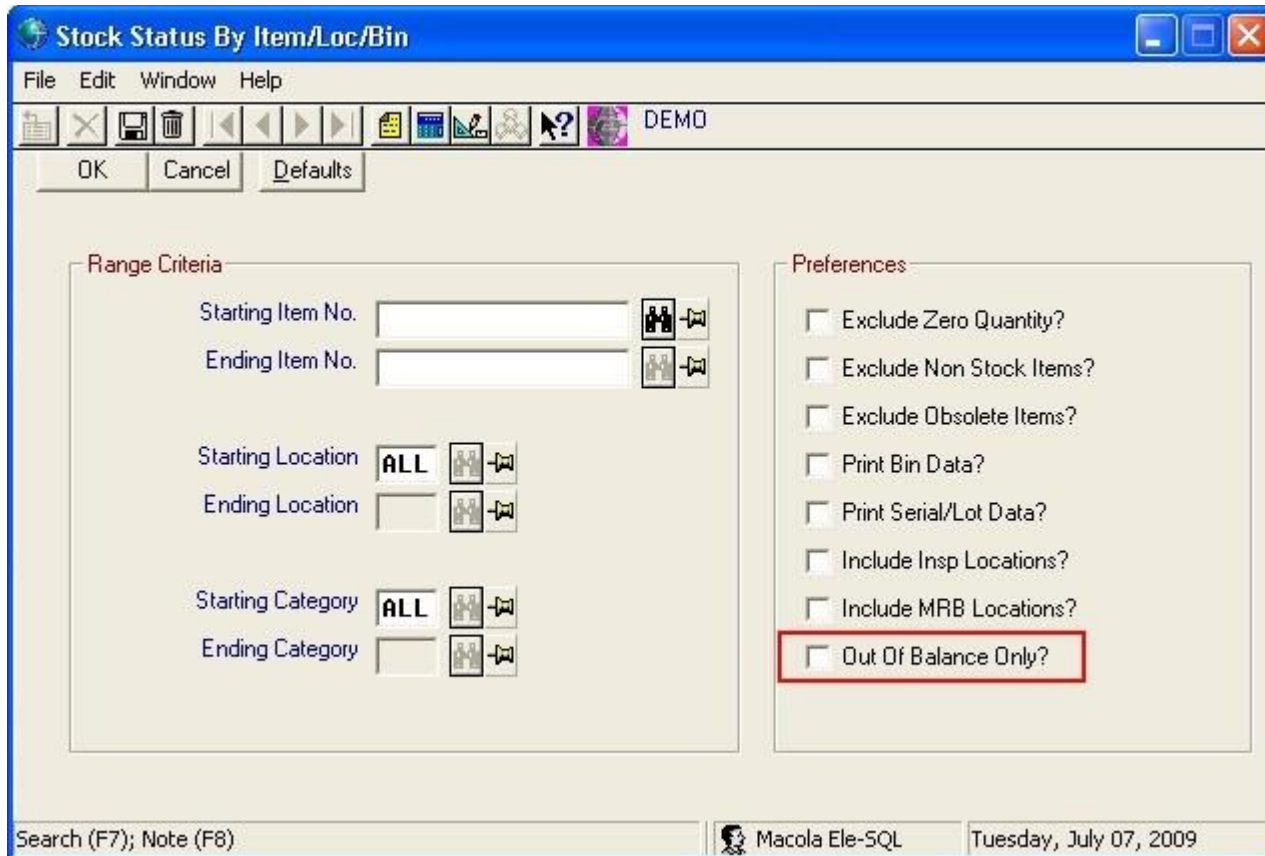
Stock Status By Item/Loc/Bin

File Edit Window Help

DEMO

OK Cancel Defaults

Range Criteria

Starting Item No.

Ending Item No.

Starting Location ALL

Ending Location

Starting Category ALL

Ending Category

Preferences

Exclude Zero Quantity?

Exclude Non Stock Items?

Exclude Obsolete Items?

Print Bin Data?

Print Serial/Lot Data?

Include Insp Locations?

Include MRB Locations?

Out Of Balance Only?

Search (F7); Note (F8)

Macola Ele-SQL

Tuesday, July 07, 2009